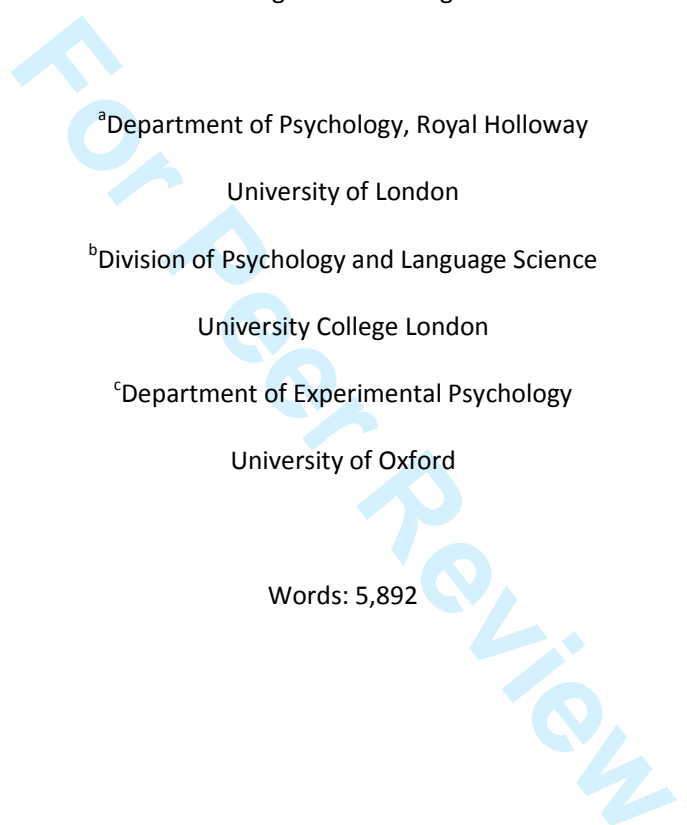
$^{a}$Department of Psychology, Royal Holloway

University of London

$^{b}$Division of Psychology and Language Science

University College London

$^{c}$Department of Experimental Psychology

University of Oxford

Words: 5,892

For Peer Review